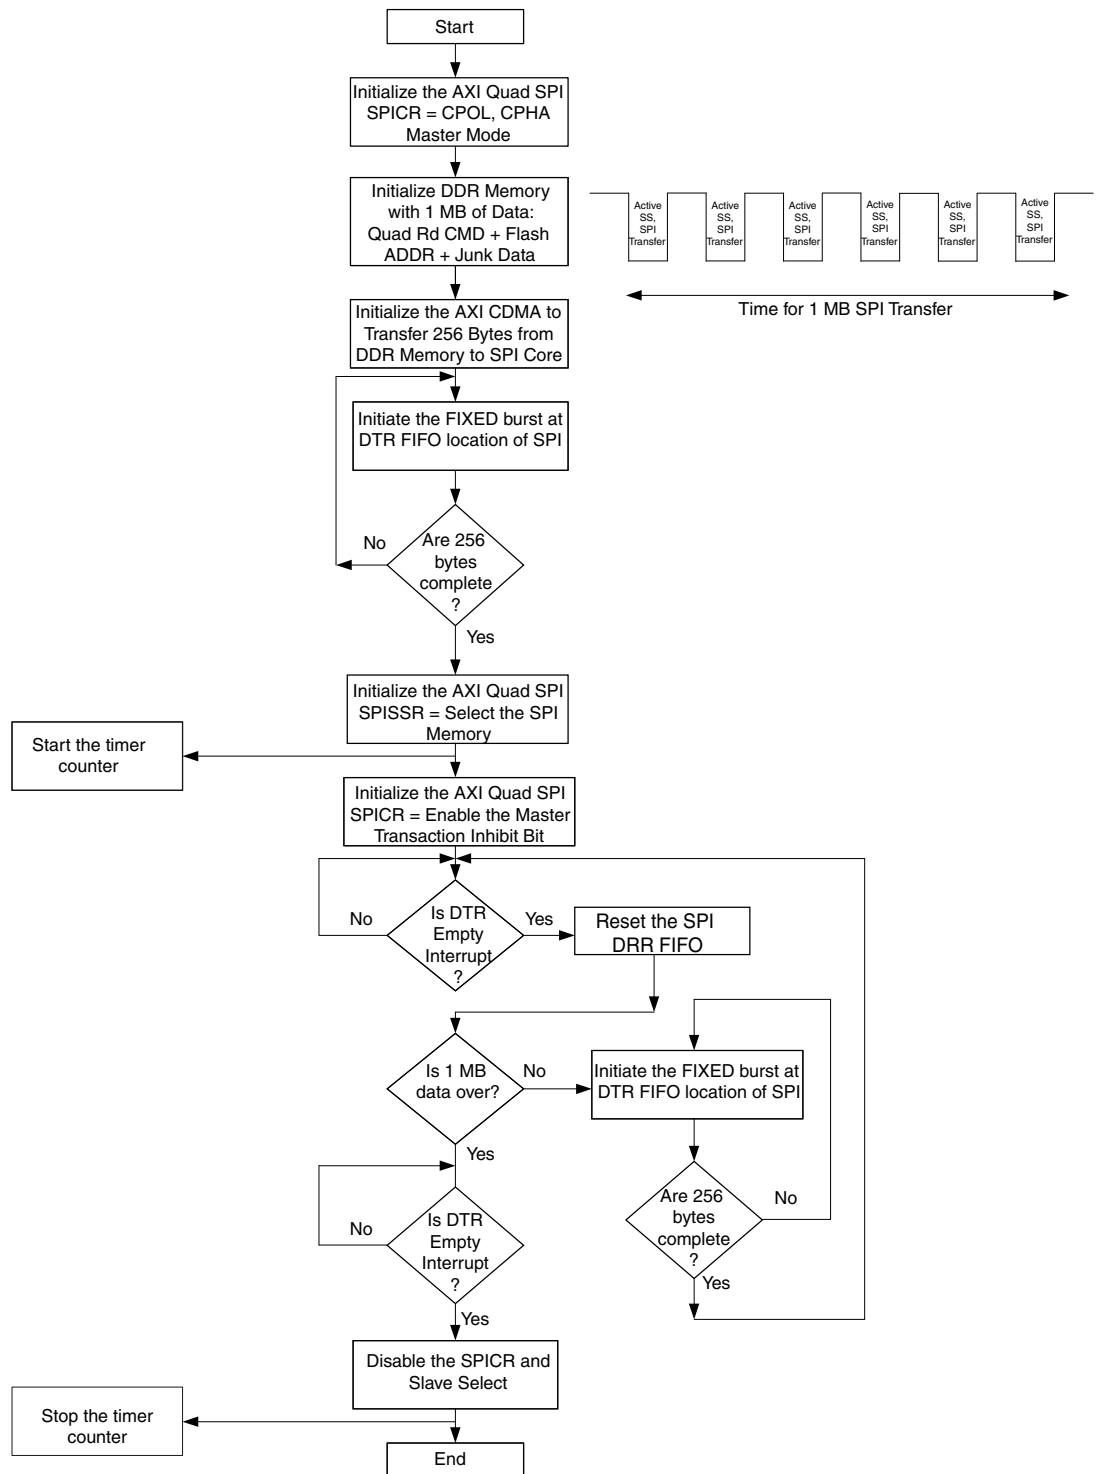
Start

Initialize the AXI Quad SPI SPICR = CPOL, CPHA Master Mode

Initialize DDR Memory with 1 MB of Data: Quad Rd CMD + Flash ADDR + Junk Data

Active SS, SPI Transfer

Active SS, SPI Transfer

Active SS, SPI Transfer

Active SS, SPI Transfer

Active SS, SPI Transfer

Active SS, SPI Transfer

Time for 1 MB SPI Transfer

Initialize the AXI CDMA to Transfer 256 Bytes from DDR Memory to SPI Core

Initiate the FIXED burst at DTR FIFO location of SPI

No

Are 256 bytes complete ?

Yes

Initialize the AXI Quad SPI SPISSR = Select the SPI Memory

Start the timer counter

Initialize the AXI Quad SPI SPICR = Enable the Master Transaction Inhibit Bit

No

Is DTR Empty Interrupt ?

Yes

Reset the SPI DRR FIFO

Is 1 MB data over?

No

Initiate the FIXED burst at DTR FIFO location of SPI

Yes

Are 256 bytes complete ?

No

No

Is DTR Empty Interrupt ?

Yes

Yes

Disable the SPICR and Slave Select

Stop the timer counter

End